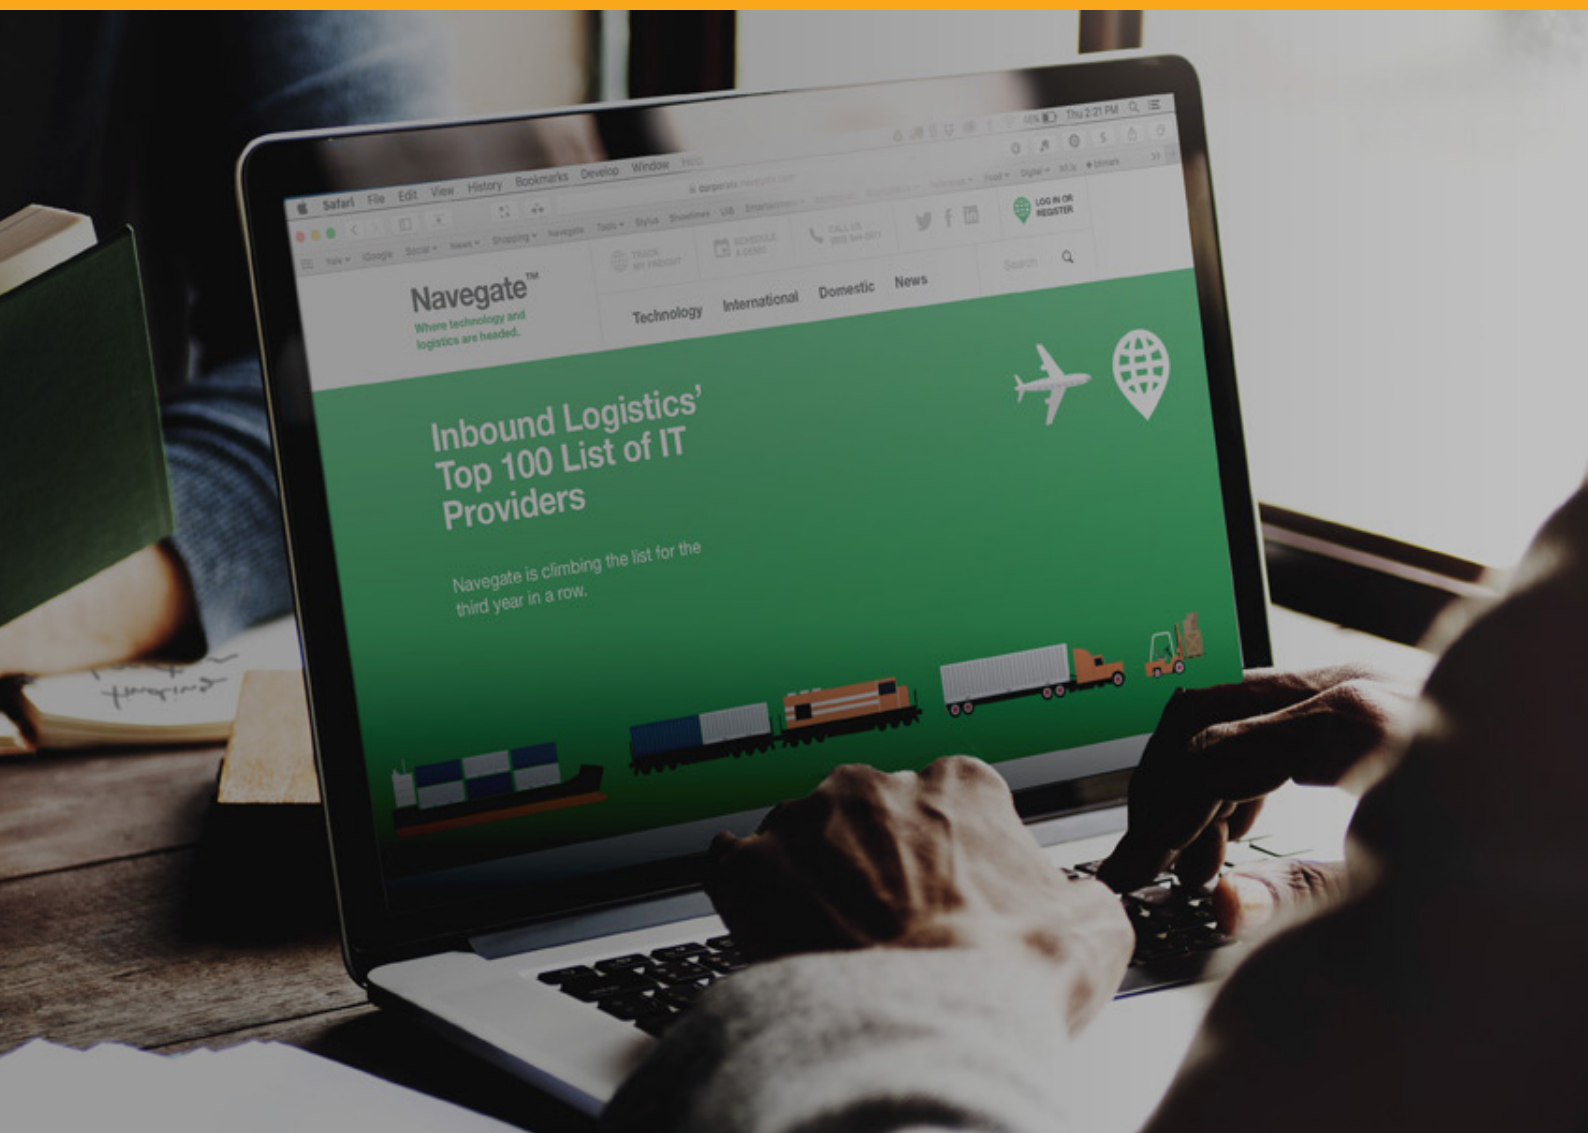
Safari File Edit View History Bookmarks Develop Window Help

Thu 2:21 PM

TRACK MY FREIGHT
SCHEDULE A DEMO
CALL US
LOG IN OR REGISTER

Navegate™
Where technology and logistics are headed.

Technology International Domestic News

Search

Inbound Logistics' Top 100 List of IT Providers

Navegate is climbing the list for the third year in a row.